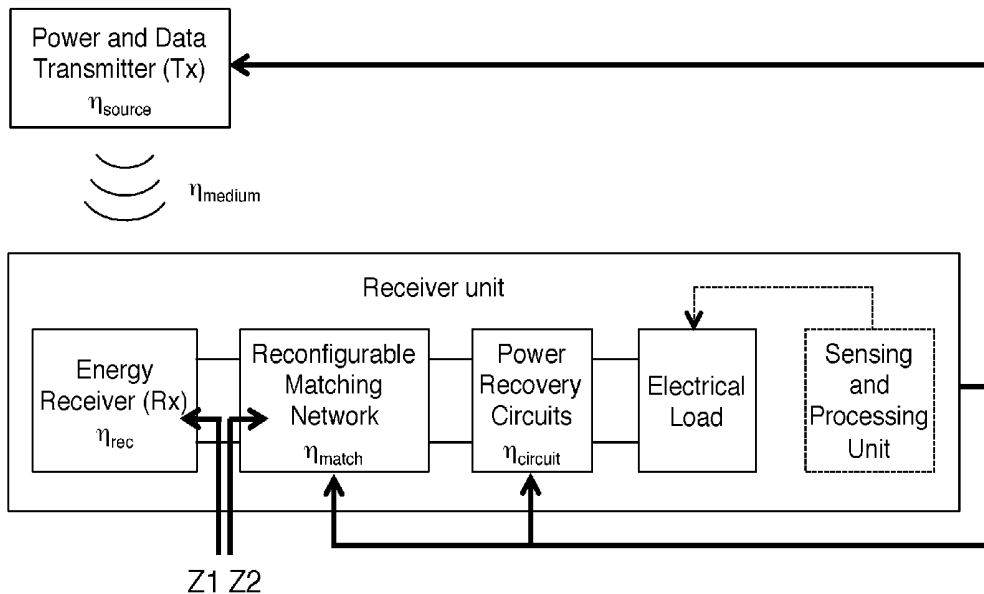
Power and Data Transmitter (Tx)
$\eta_{source}$

$\eta_{medium}$

Receiver unit

Energy Receiver (Rx)
$\eta_{rec}$

Reconfigurable Matching Network
$\eta_{match}$

Power Recovery Circuits
$\eta_{circuit}$

Electrical Load

Sensing and Processing Unit

Z1 Z2